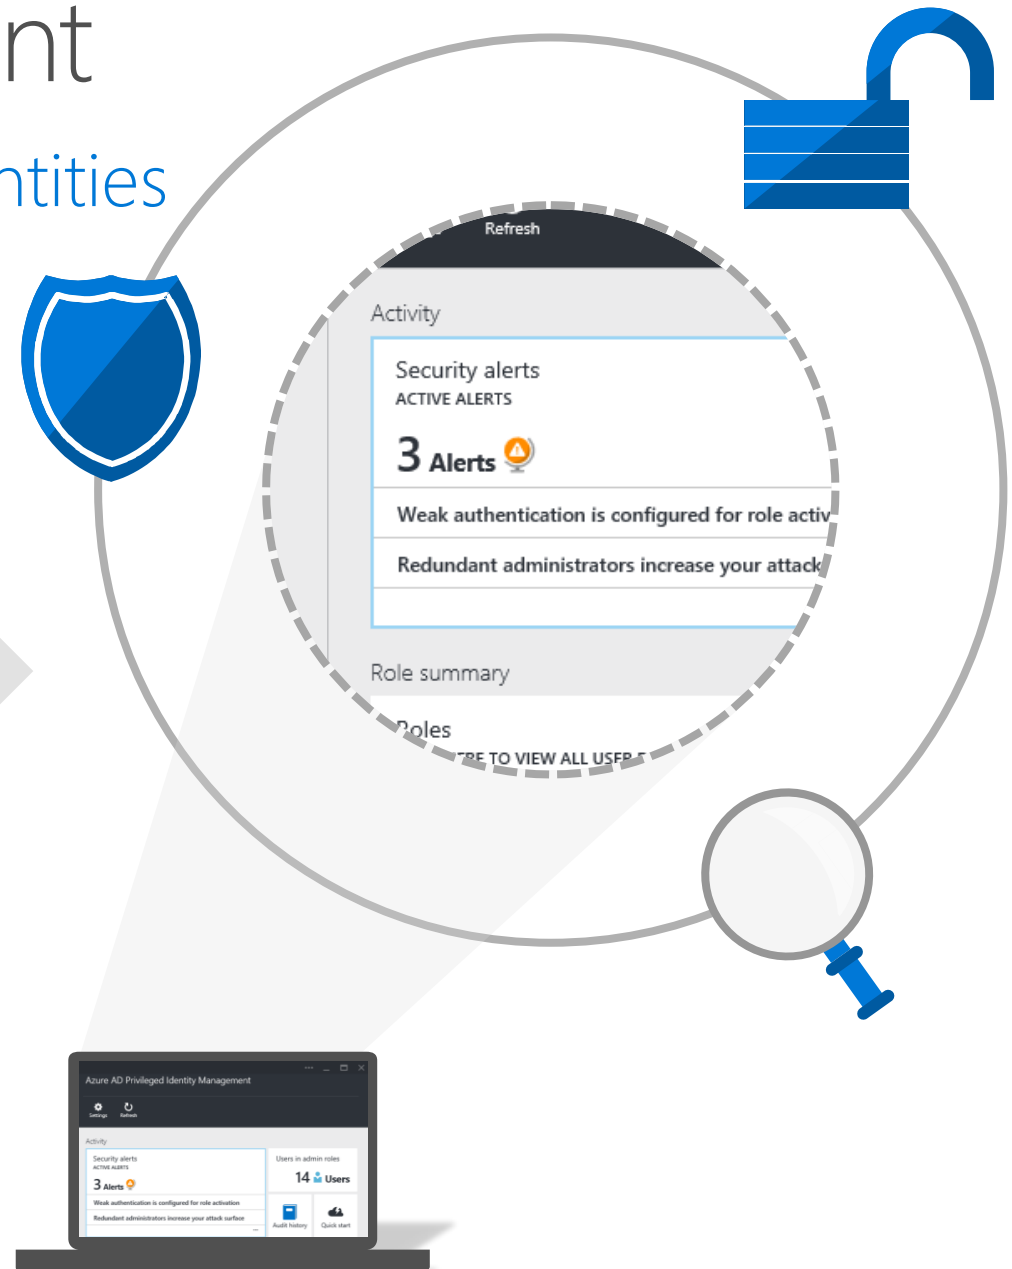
nt

ntities

Refresh

Activity

Security alerts
ACTIVE ALERTS

3 Alerts

Weak authentication is configured for role activ

Redundant administrators increase your attack

Role summary

Roles
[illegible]RE TO VIEW ALL USER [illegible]

Azure AD Privileged Identity Management

Settings Refresh

Activity

Security alerts
ACTIVE ALERTS

3 Alerts

Weak authentication is configured for role activation

Redundant administrators increase your attack surface

Users in admin roles

14 Users

Audit history

Quick start